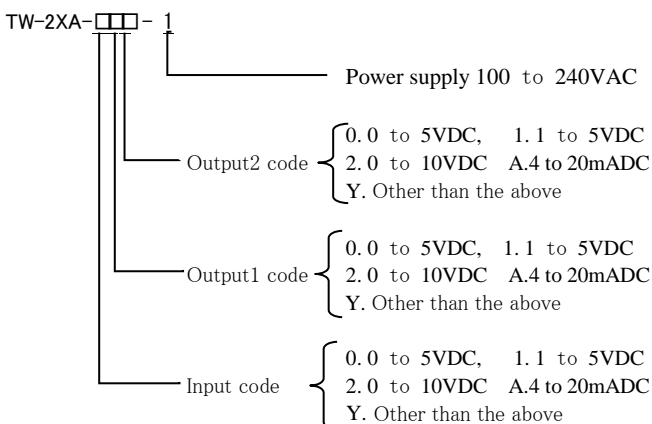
TW-2XA-□□□- 1

Power supply 100 to 240VAC

Output2 code
0. 0 to 5VDC, 1. 1 to 5VDC
2. 0 to 10VDC A.4 to 20mADC
Y. Other than the above

Output1 code
0. 0 to 5VDC, 1. 1 to 5VDC
2. 0 to 10VDC A.4 to 20mADC
Y. Other than the above

Input code
0. 0 to 5VDC, 1. 1 to 5VDC
2. 0 to 10VDC A.4 to 20mADC
Y. Other than the above